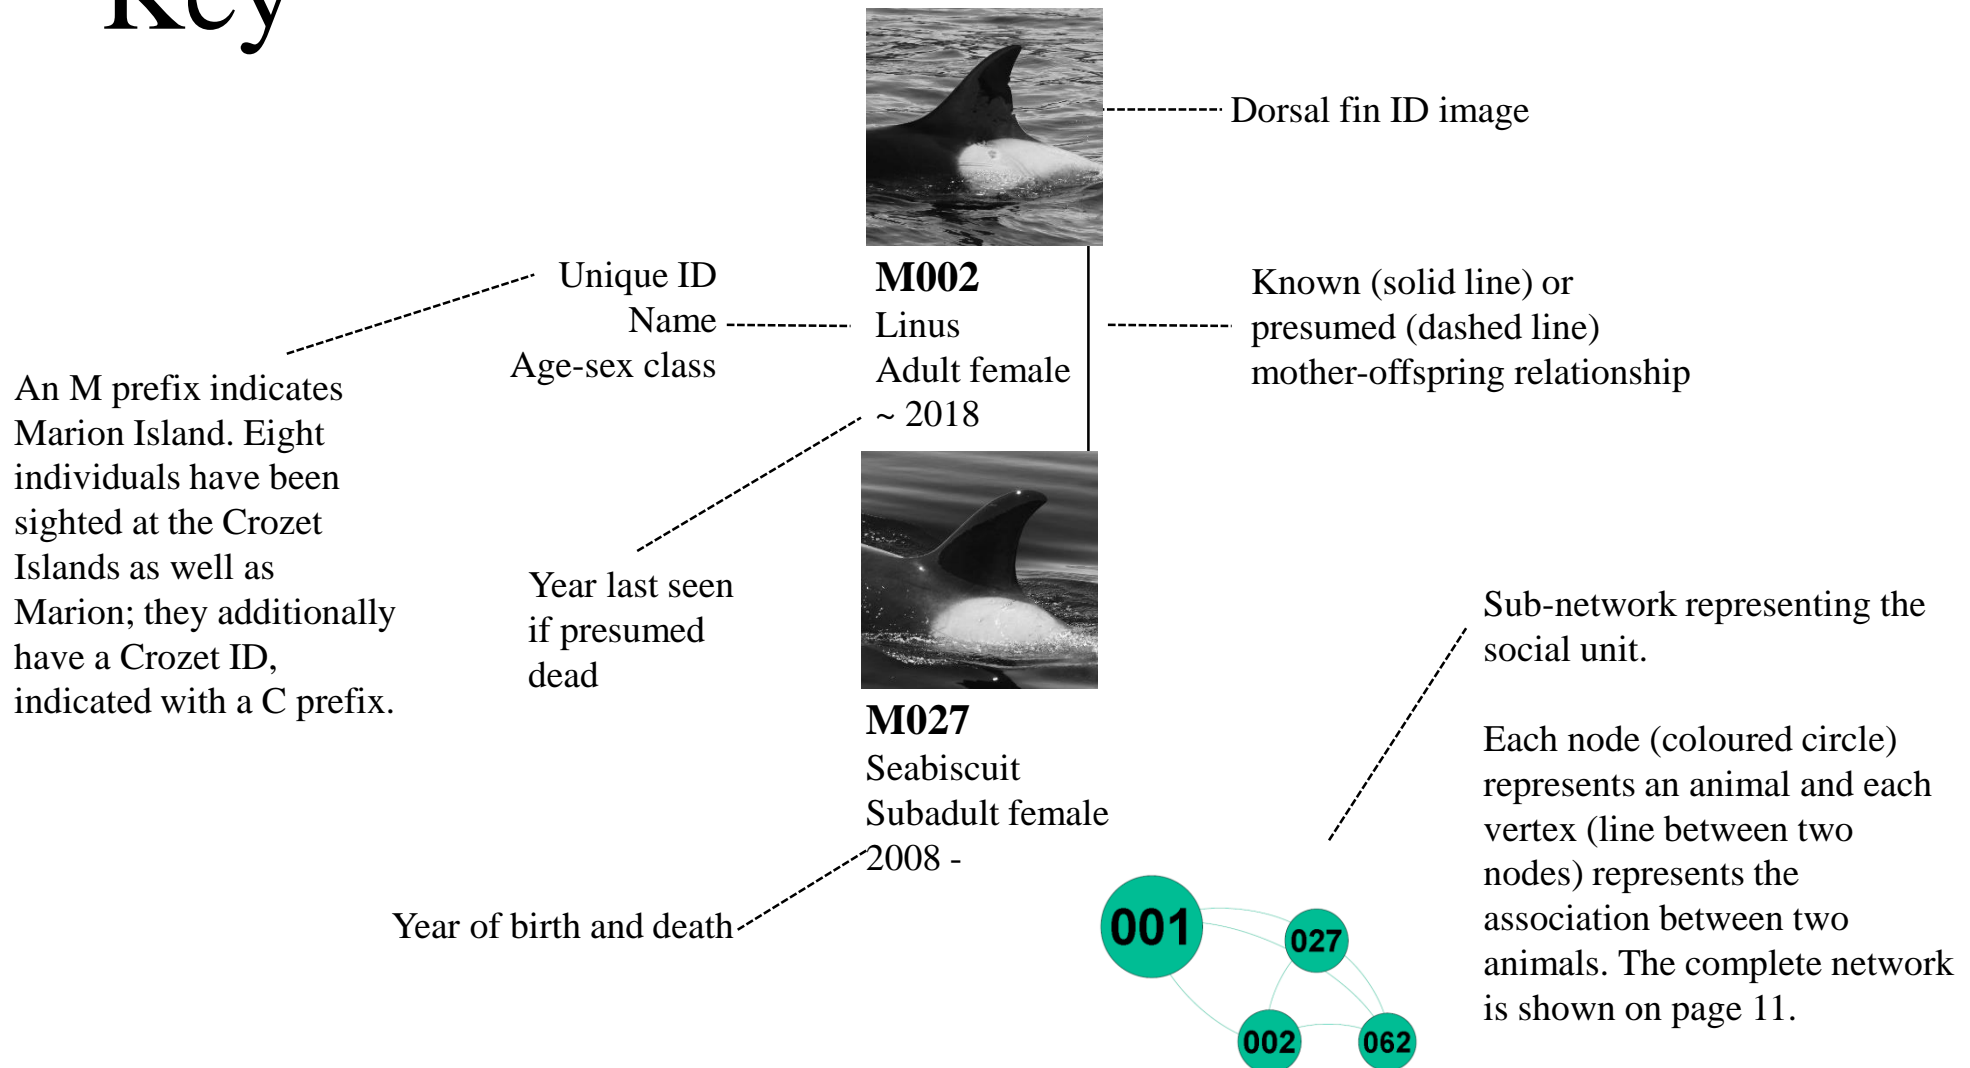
Key

Dorsal fin ID image

Unique ID
Name
Age-sex class

M002
Linus
Adult female
~ 2018

Known (solid line) or presumed (dashed line) mother-offspring relationship

An M prefix indicates Marion Island. Eight individuals have been sighted at the Crozet Islands as well as Marion; they additionally have a Crozet ID, indicated with a C prefix.

Year last seen if presumed dead

M027
Seabiscuit
Subadult female
2008 -

Year of birth and death

Sub-network representing the social unit.

Each node (coloured circle) represents an animal and each vertex (line between two nodes) represents the association between two animals. The complete network is shown on page 11.

001
027
002
062